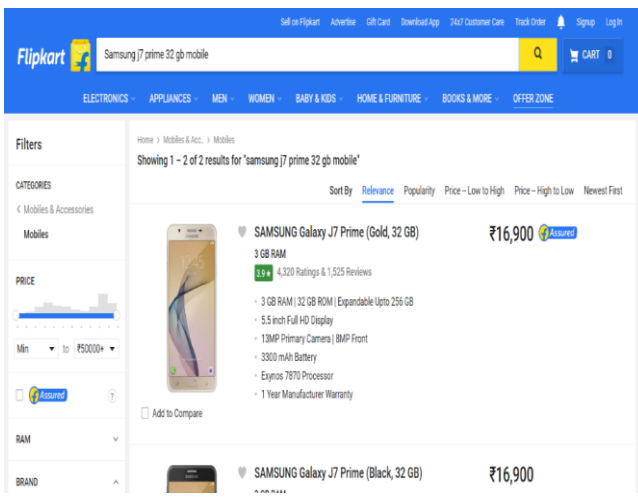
Sell on Flipkart Advertise Gift Card Download App 24x7 Customer Care Track Order Signup Log In

Flipkart

Samsung j7 prime 32 gb mobile

CART 0

ELECTRONICS APPLIANCES MEN WOMEN BABY & KIDS HOME & FURNITURE BOOKS & MORE OFFER ZONE

Filters

CATEGORIES

‹ Mobiles & Accessories

Mobiles

PRICE

Min to ₹50000+

Assured

RAM

BRAND

Home › Mobiles & Acc. › Mobiles

Showing 1 – 2 of 2 results for "samsung j7 prime 32 gb mobile"

Sort By Relevance Popularity Price -- Low to High Price -- High to Low Newest First

SAMSUNG Galaxy J7 Prime (Gold, 32 GB)

3 GB RAM

3.9 ★ 4,320 Ratings & 1,525 Reviews

3 GB RAM | 32 GB ROM | Expandable Upto 256 GB

5.5 inch Full HD Display

13MP Primary Camera | 8MP Front

3300 mAh Battery

Exynos 7870 Processor

1 Year Manufacturer Warranty

₹16,900 Assured

Add to Compare

SAMSUNG Galaxy J7 Prime (Black, 32 GB)

₹16,900